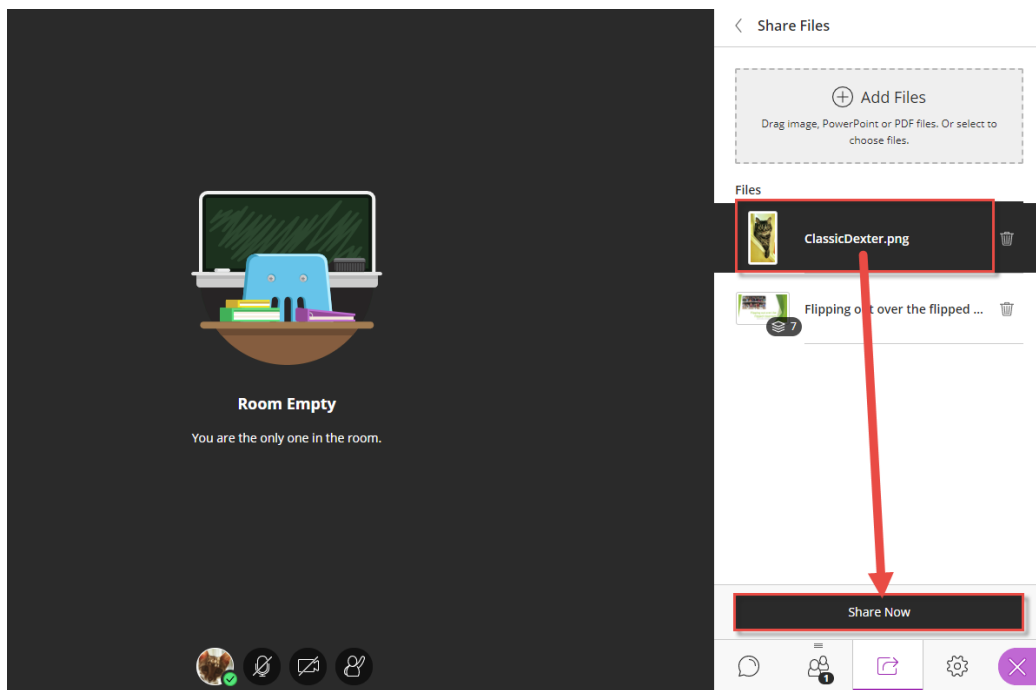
Room Empty

You are the only one in the room.

Share Files

Add Files

Drag image, PowerPoint or PDF files. Or select to choose files.

Files

ClassicDexter.png

Flipping o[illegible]t over the flipped ...

7

Share Now

1